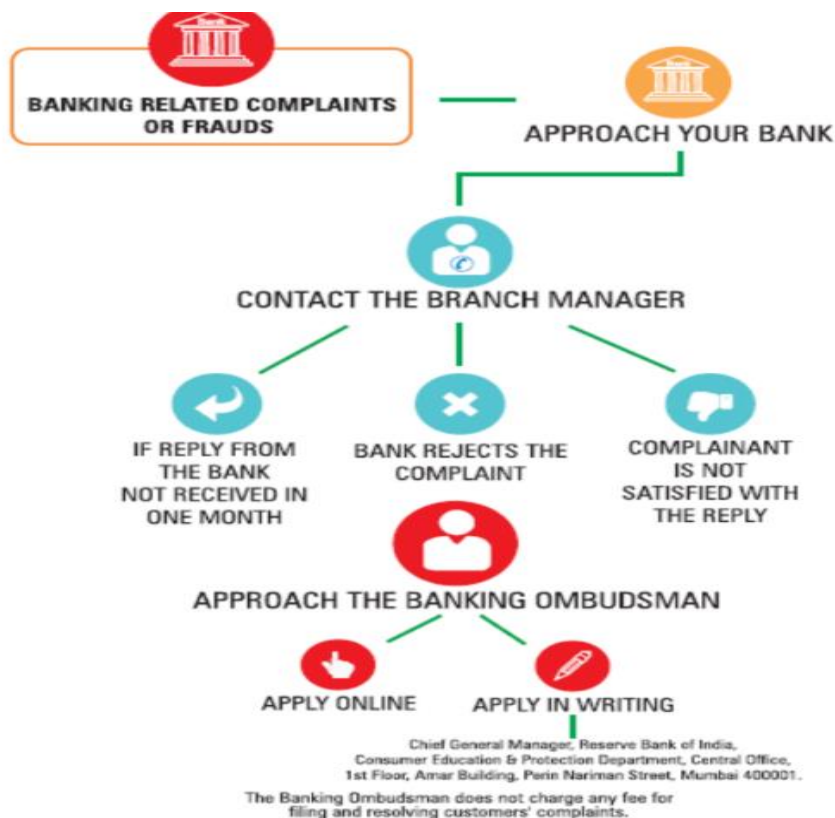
Bank

BANKING RELATED COMPLAINTS OR FRAUDS

APPROACH YOUR BANK

CONTACT THE BRANCH MANAGER

IF REPLY FROM THE BANK NOT RECEIVED IN ONE MONTH

BANK REJECTS THE COMPLAINT

COMPLAINANT IS NOT SATISFIED WITH THE REPLY

APPROACH THE BANKING OMBUDSMAN

APPLY ONLINE

APPLY IN WRITING

Chief General Manager, Reserve Bank of India, Consumer Education & Protection Department, Central Office, 1st Floor, Amar Building, Perin Nariman Street, Mumbai 400001.

The Banking Ombudsman does not charge any fee for filing and resolving customers' complaints.